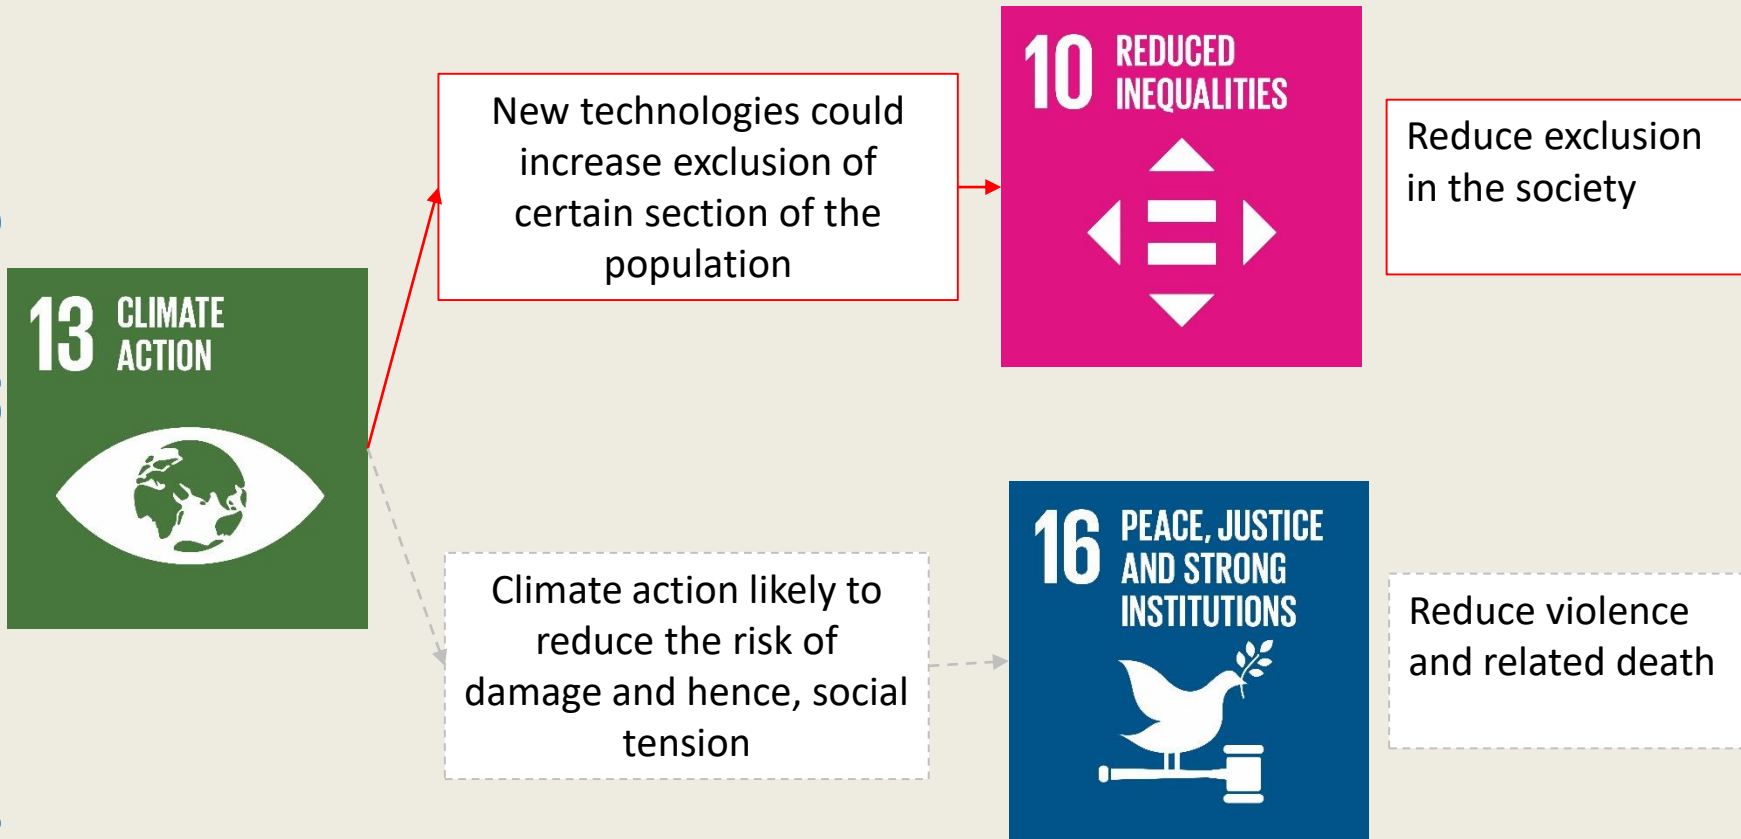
13 CLIMATE ACTION

New technologies could increase exclusion of certain section of the population

10 REDUCED INEQUALITIES

Reduce exclusion in the society

Climate action likely to reduce the risk of damage and hence, social tension

16 PEACE, JUSTICE AND STRONG INSTITUTIONS

Reduce violence and related death